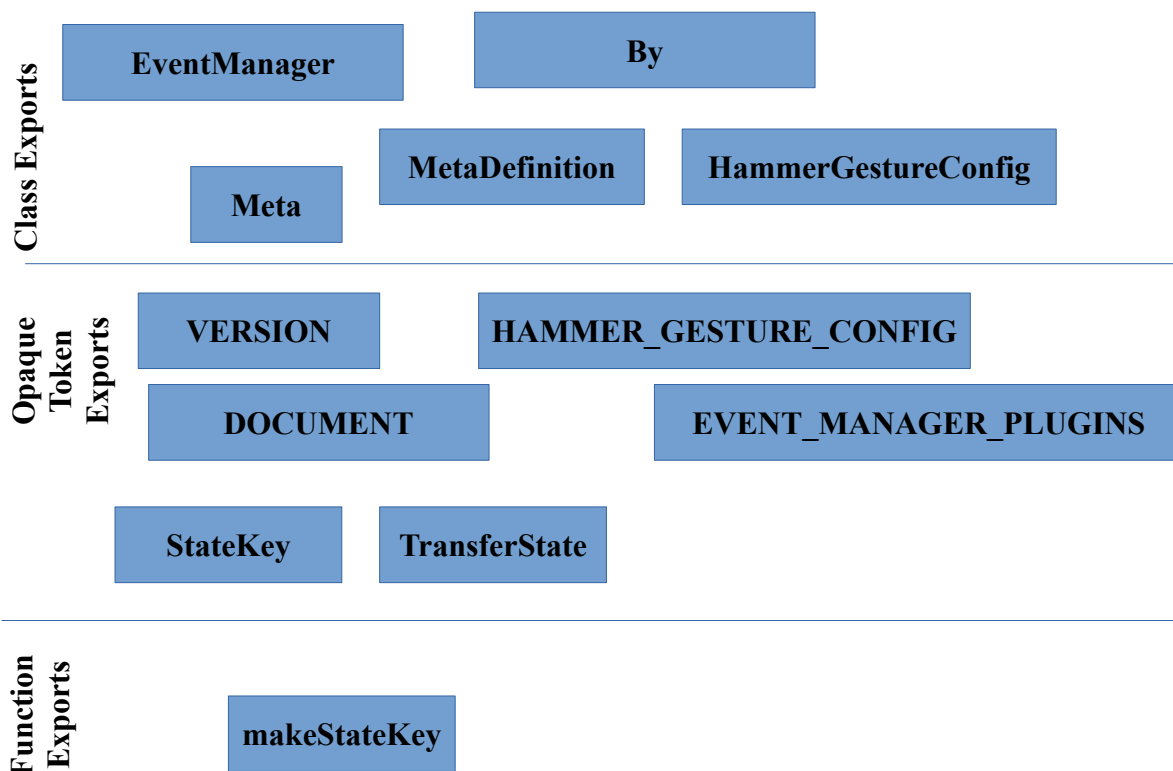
Class Exports

EventManager

By

Meta

MetaDefinition

HammerGestureConfig

Opaque Token Exports

VERSION

HAMMER_GESTURE_CONFIG

DOCUMENT

EVENT_MANAGER_PLUGINS

StateKey

TransferState

Function Exports

makeStateKey